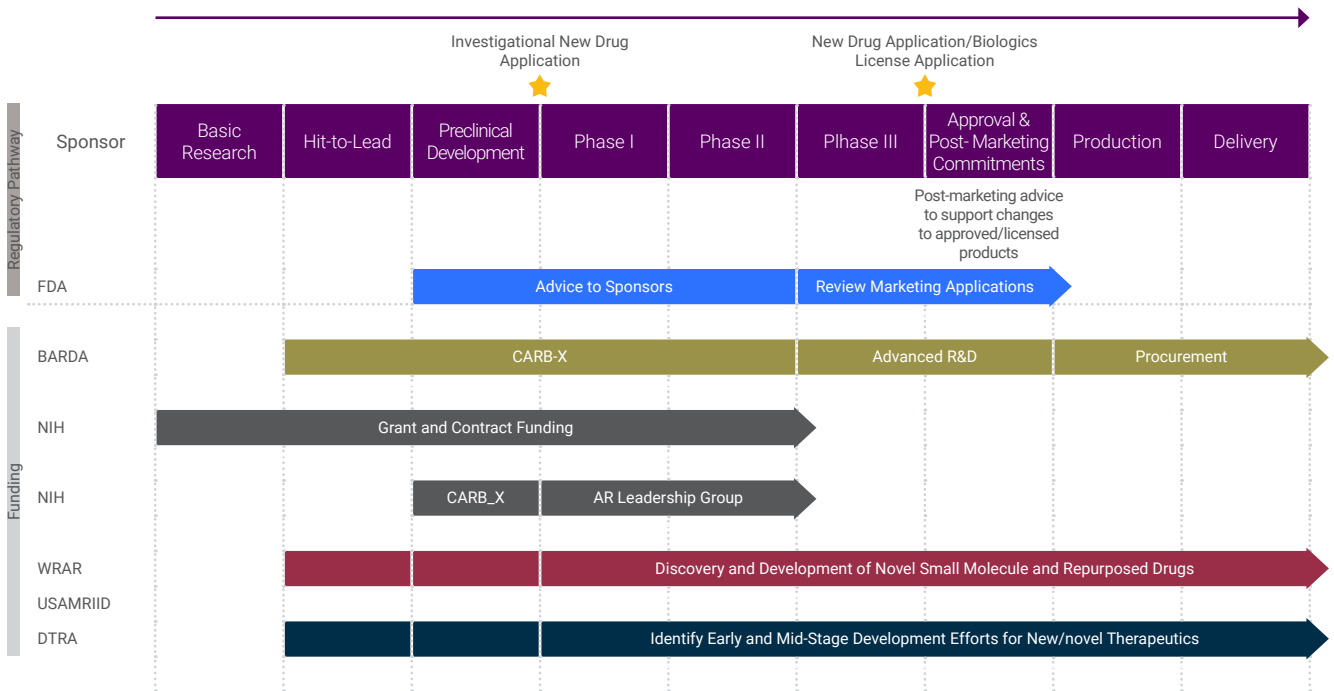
Investigational New Drug Application

New Drug Application/Biologics License Application

Regulatory Pathway

| Sponsor | Basic Research | Hit-to-Lead | Preclinical Development | Phase I | Phase II | Plhase III | Approval & Post- Marketing Commitments | Production | Delivery |
|---|---|---|---|---|---|---|---|---|---|

Post-marketing advice to support changes to approved/licensed products

FDA — Advice to Sponsors — Review Marketing Applications

Funding

BARDA — CARB-X — Advanced R&D — Procurement

NIH — Grant and Contract Funding

NIH — CARB_X — AR Leadership Group

WRAR — Discovery and Development of Novel Small Molecule and Repurposed Drugs

USAMRIID

DTRA — Identify Early and Mid-Stage Development Efforts for New/novel Therapeutics